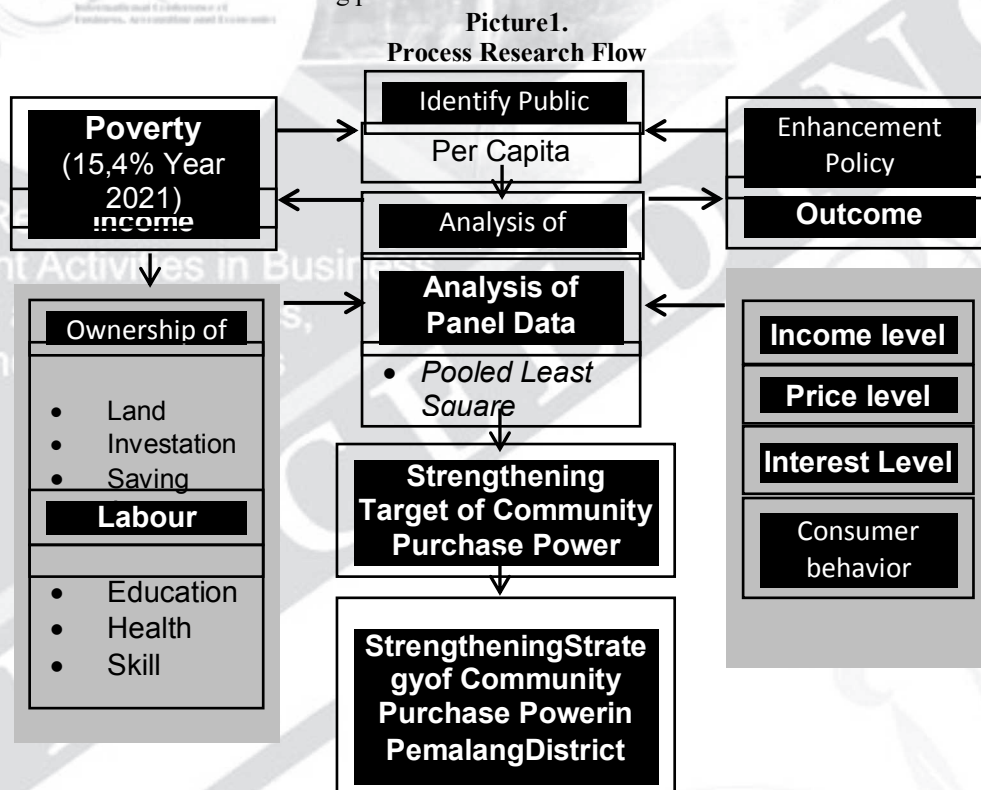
Picture1.
Process Research Flow

Poverty
(15,4% Year 2021)
Income

Identify Public
Per Capita

Enhancement
Policy
Outcome

Analysis of

Ownership of
Land
Investation
Saving

Analysis of
Panel Data
Pooled Least Square

Income level
Price level
Interest Level
Consumer behavior

Labour
Education
Health
Skill

Strengthening Target of Community Purchase Power

StrengtheningStrategyof Community Purchase Powerin PemalangDistrict